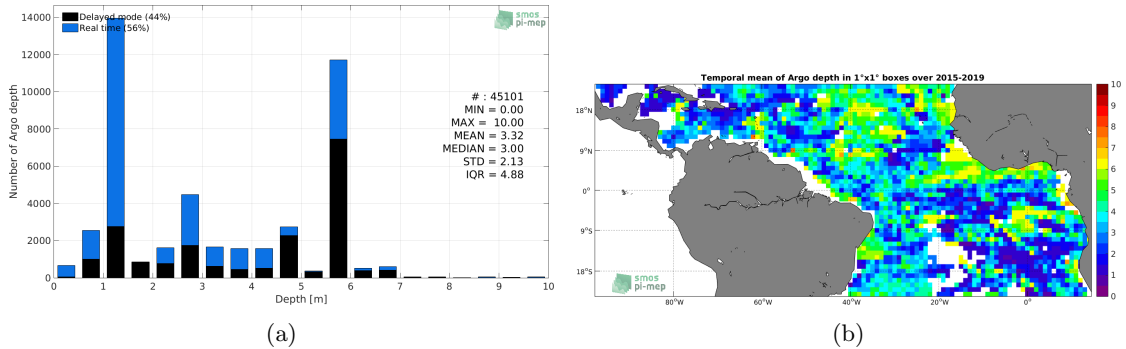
Delayed mode (44%)
Real time (56%)

smos pi-mep

14000
12000
10000
8000
6000
4000
2000
0

Number of Argo depth

# : 45101
MIN = 0.00
MAX = 10.00
MEAN = 3.32
MEDIAN = 3.00
STD = 2.13
IQR = 4.88

0 1 2 3 4 5 6 7 8 9 10
Depth [m]

(a)

Temporal mean of Argo depth in 1°x1° boxes over 2015-2019

18°N
9°N
0°
9°S
18°S

80°W 60°W 40°W 20°W 0°

10
9
8
7
6
5
4
3
2
1
0

smos pi-mep

(b)